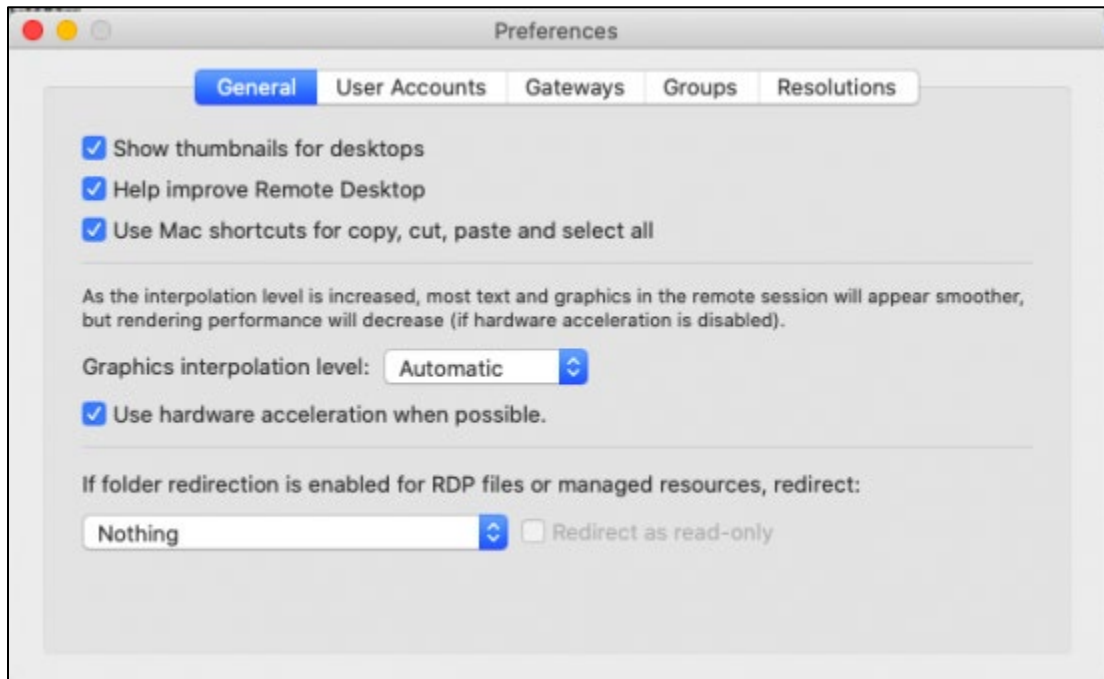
Preferences

General | User Accounts | Gateways | Groups | Resolutions

Show thumbnails for desktops

Help improve Remote Desktop

Use Mac shortcuts for copy, cut, paste and select all

As the interpolation level is increased, most text and graphics in the remote session will appear smoother, but rendering performance will decrease (if hardware acceleration is disabled).

Graphics interpolation level: Automatic

Use hardware acceleration when possible.

If folder redirection is enabled for RDP files or managed resources, redirect:

Nothing

Redirect as read-only